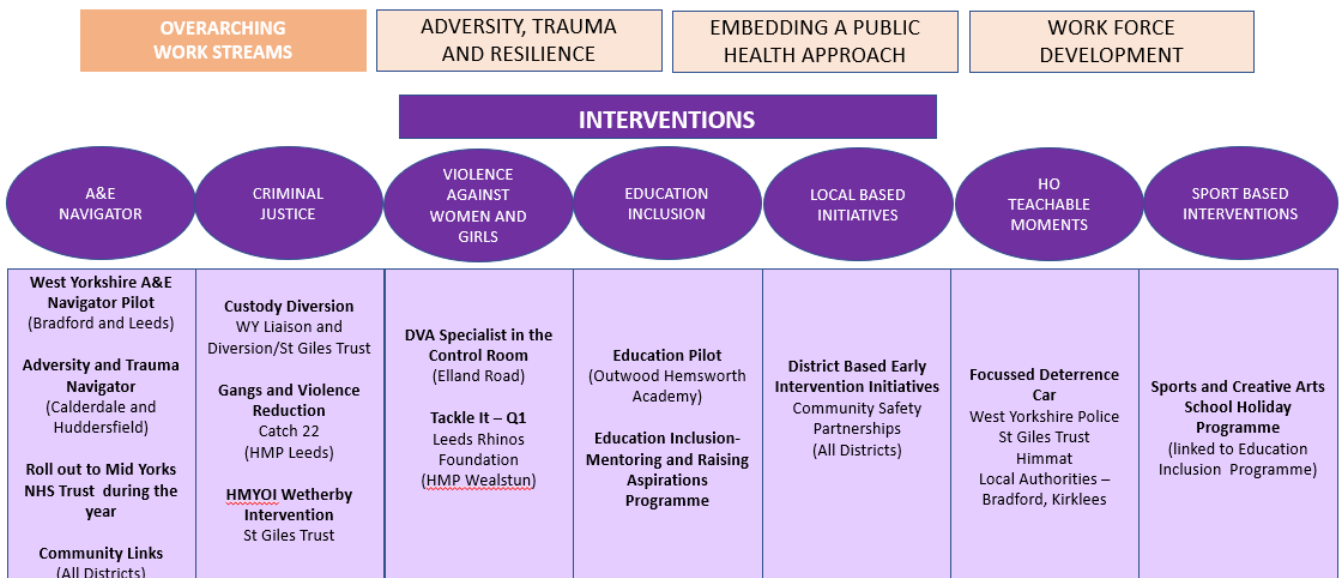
OVERARCHING WORK STREAMS

ADVERSITY, TRAUMA AND RESILIENCE

EMBEDDING A PUBLIC HEALTH APPROACH

WORK FORCE DEVELOPMENT

INTERVENTIONS

A&E NAVIGATOR

CRIMINAL JUSTICE

VIOLENCE AGAINST WOMEN AND GIRLS

EDUCATION INCLUSION

LOCAL BASED INITIATIVES

HO TEACHABLE MOMENTS

SPORT BASED INTERVENTIONS

West Yorkshire A&E Navigator Pilot
(Bradford and Leeds)

Adversity and Trauma Navigator
(Calderdale and Huddersfield)

Roll out to Mid Yorks NHS Trust during the year

Community Links
(All Districts)

Custody Diversion
WY Liaison and Diversion/St Giles Trust

Gangs and Violence Reduction
Catch 22
(HMP Leeds)

HMYOI Wetherby Intervention
St Giles Trust

DVA Specialist in the Control Room
(Elland Road)

Tackle It – Q1
Leeds Rhinos Foundation
(HMP Wealstun)

Education Pilot
(Outwood Hemsworth Academy)

Education Inclusion-Mentoring and Raising Aspirations Programme

District Based Early Intervention Initiatives
Community Safety Partnerships
(All Districts)

Focussed Deterrence Car
West Yorkshire Police
St Giles Trust
Himmat
Local Authorities – Bradford, Kirklees

Sports and Creative Arts School Holiday Programme
(linked to Education Inclusion Programme)